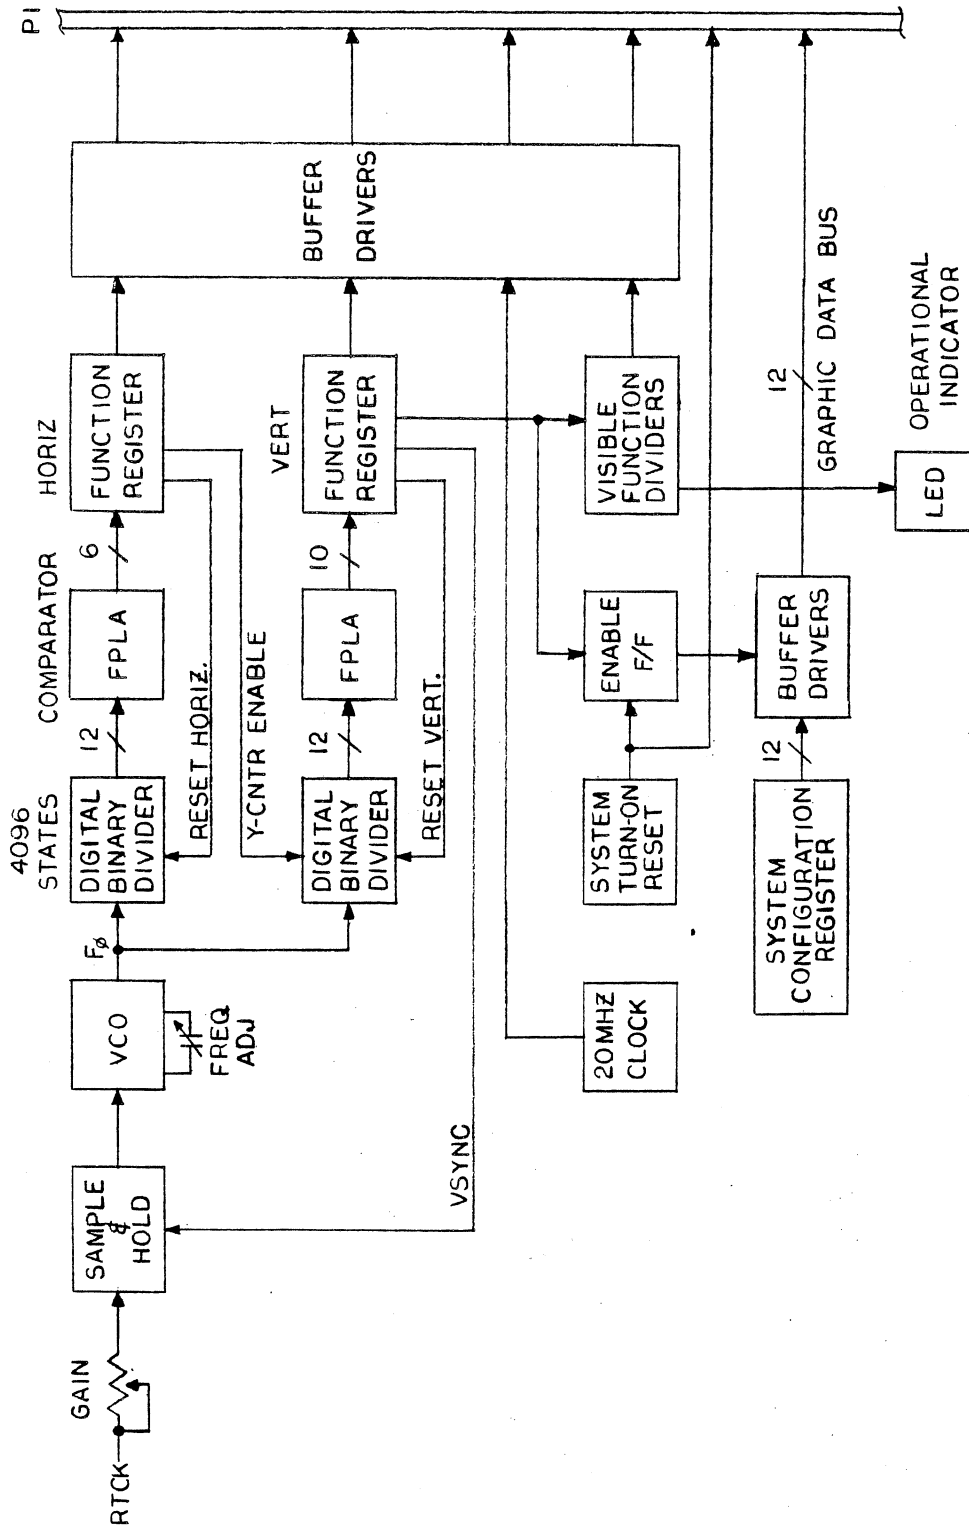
P1

BUFFER DRIVERS

HORIZ FUNCTION REGISTER

COMPARATOR

6

FPLA

12

4096 STATES

DIGITAL BINARY DIVIDER

RESET HORIZ.

Y-CNTR ENABLE

VERT FUNCTION REGISTER

10

FPLA

12

DIGITAL BINARY DIVIDER

RESET VERT.

$F_{\phi}$

VCO

FREQ ADJ

SAMPLE & HOLD

GAIN

RTCK

VSYNC

VISIBLE FUNCTION DIVIDERS

ENABLE F/F

SYSTEM TURN-ON RESET

20MHZ CLOCK

12

GRAPHIC DATA BUS

OPERATIONAL INDICATOR

LED

BUFFER DRIVERS

12

SYSTEM CONFIGURATION REGISTER